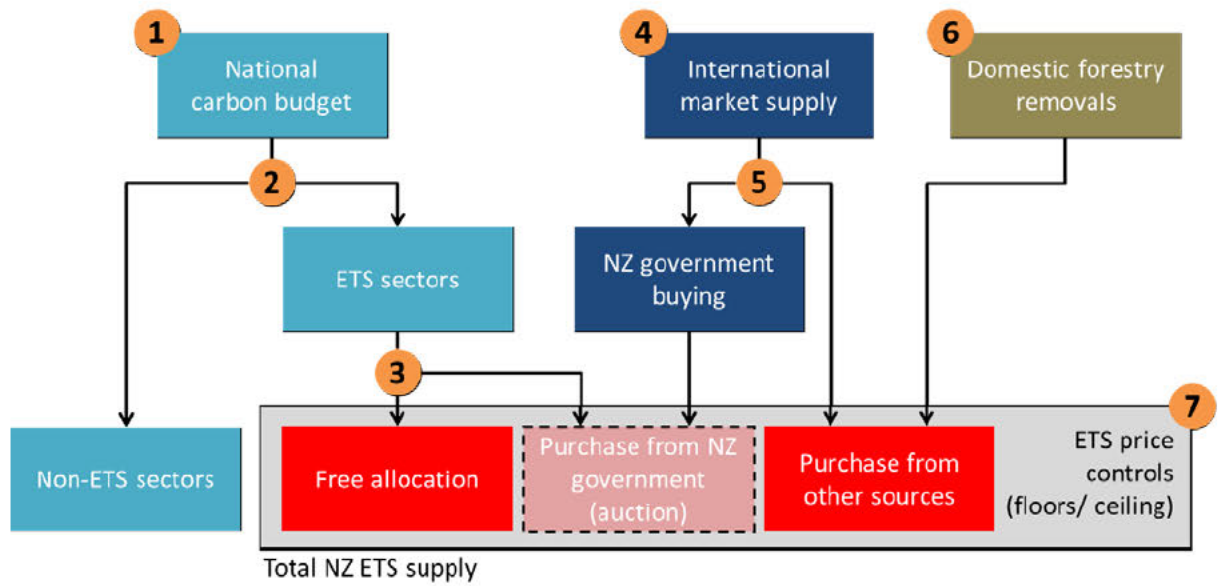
1
National carbon budget

4
International market supply

6
Domestic forestry removals

2

5

ETS sectors

NZ government buying

3

7

Non-ETS sectors

Free allocation

Purchase from NZ government (auction)

Purchase from other sources

ETS price controls (floors/ ceiling)

Total NZ ETS supply